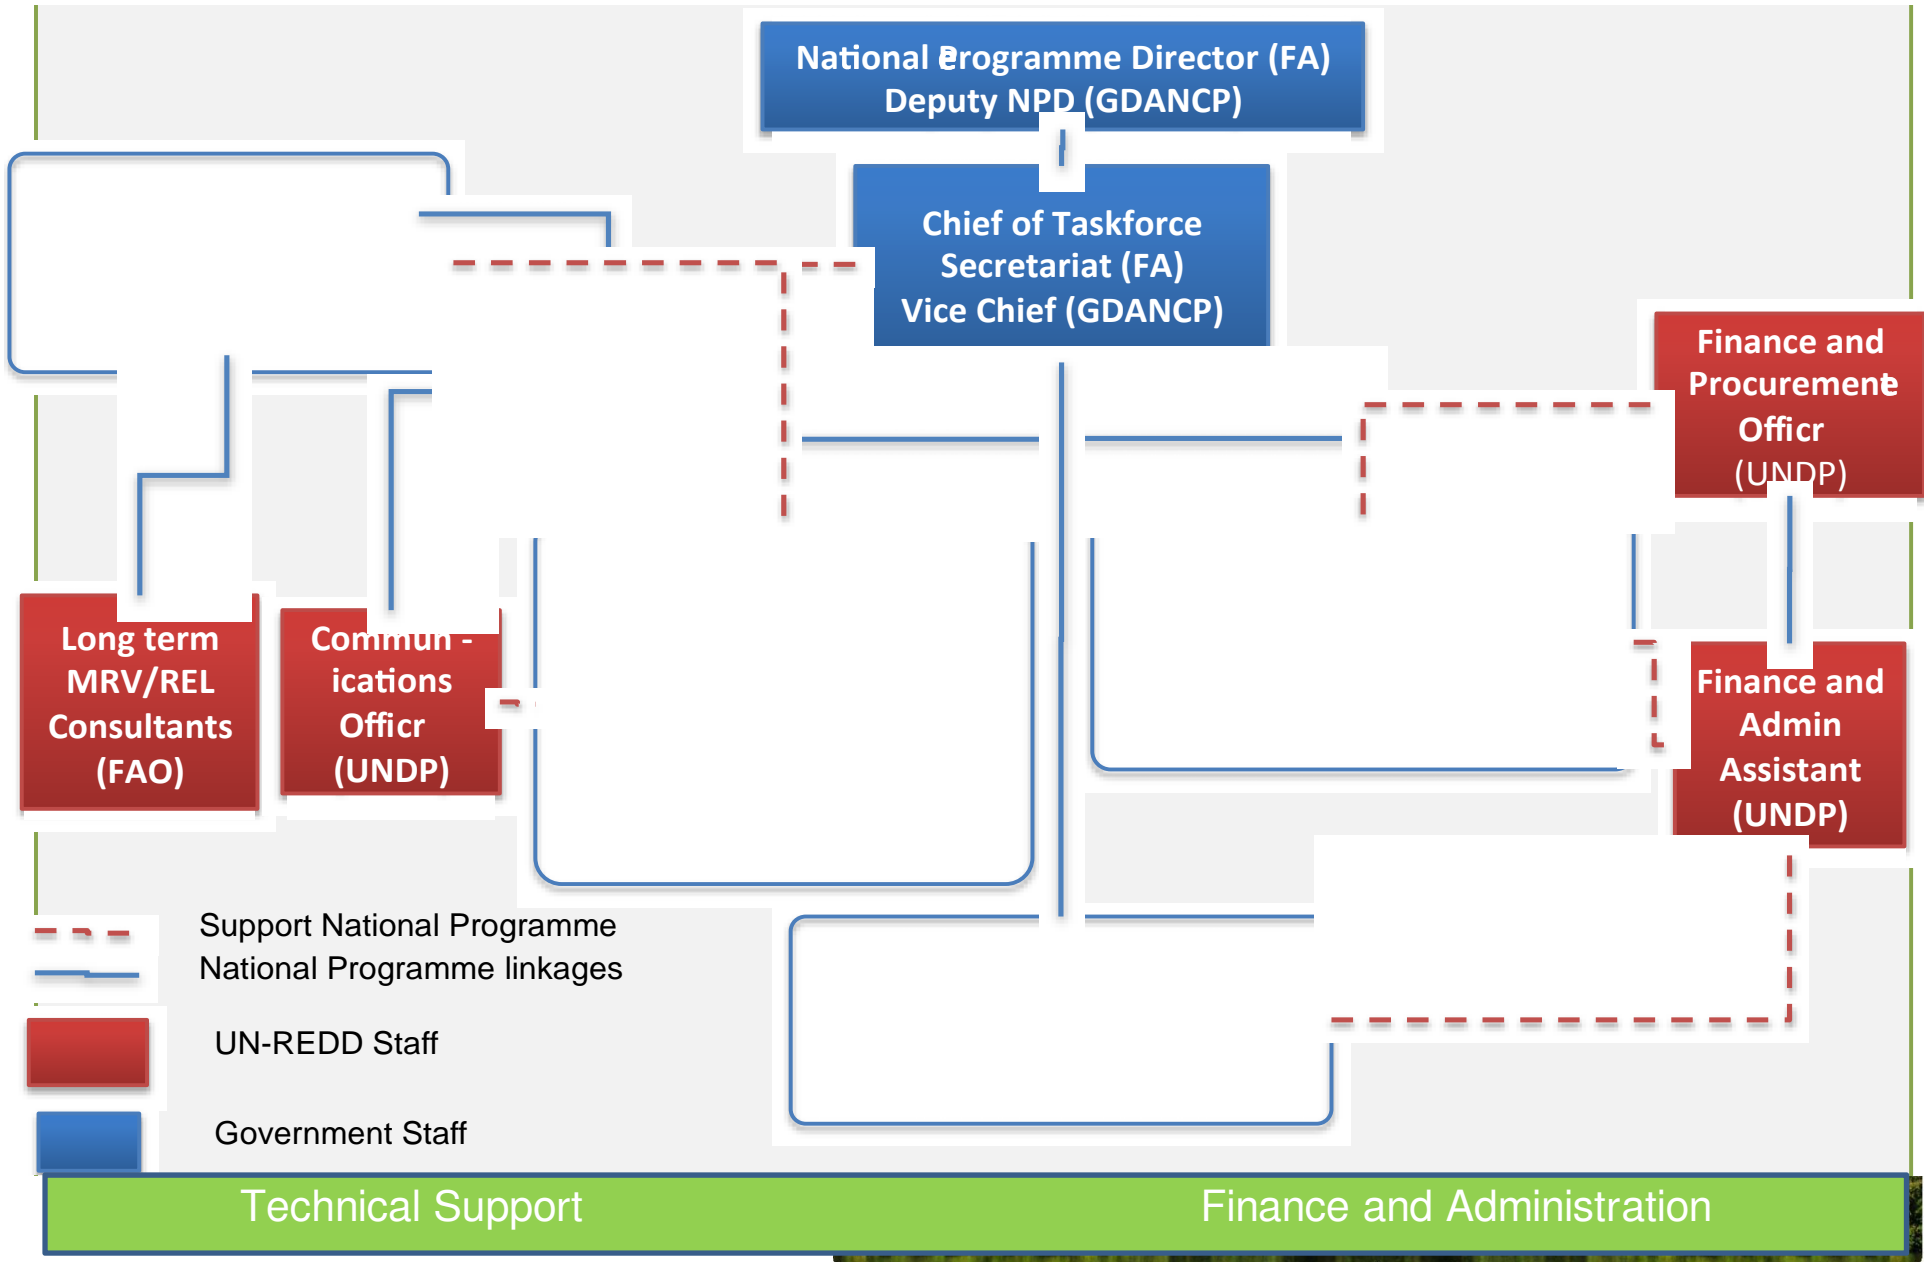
National Programme Director (FA)
Deputy NPD (GDANCP)

Chief of Taskforce Secretariat (FA)
Vice Chief (GDANCP)

Finance and Procurement Officr (UNDP)

Long term MRV/REL Consultants (FAO)

Commun - ications Officr (UNDP)

Finance and Admin Assistant (UNDP)

Support National Programme
National Programme linkages

UN-REDD Staff

Government Staff

Technical Support

Finance and Administration